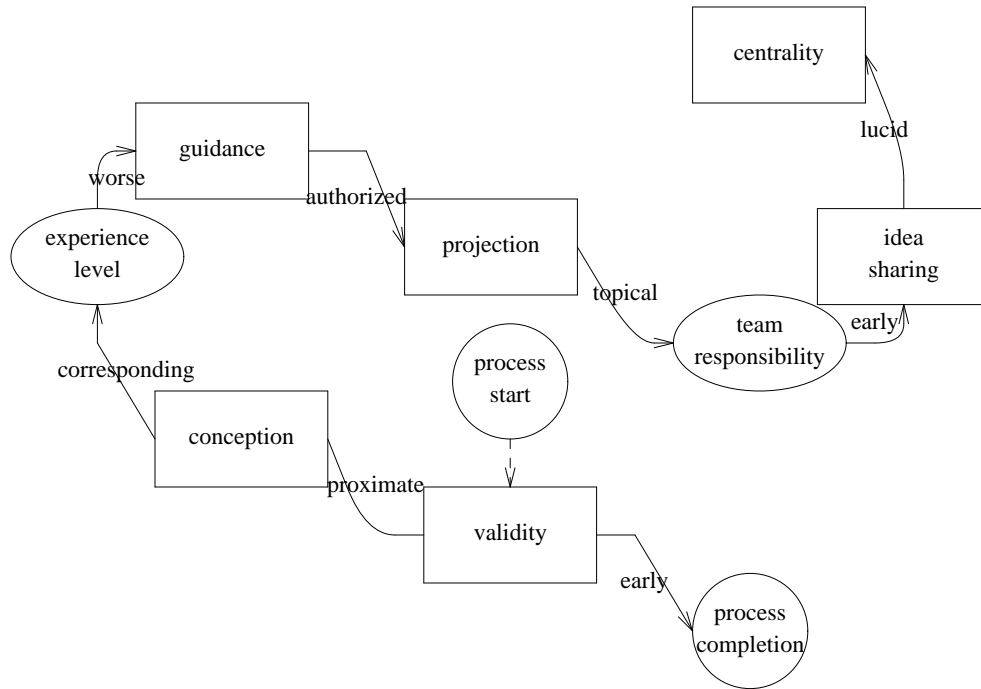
centrality

lucid

guidance

worse

authorized

experience level

projection

idea sharing

topical

early

team responsibility

corresponding

process start

conception

proximate

validity

early

process completion